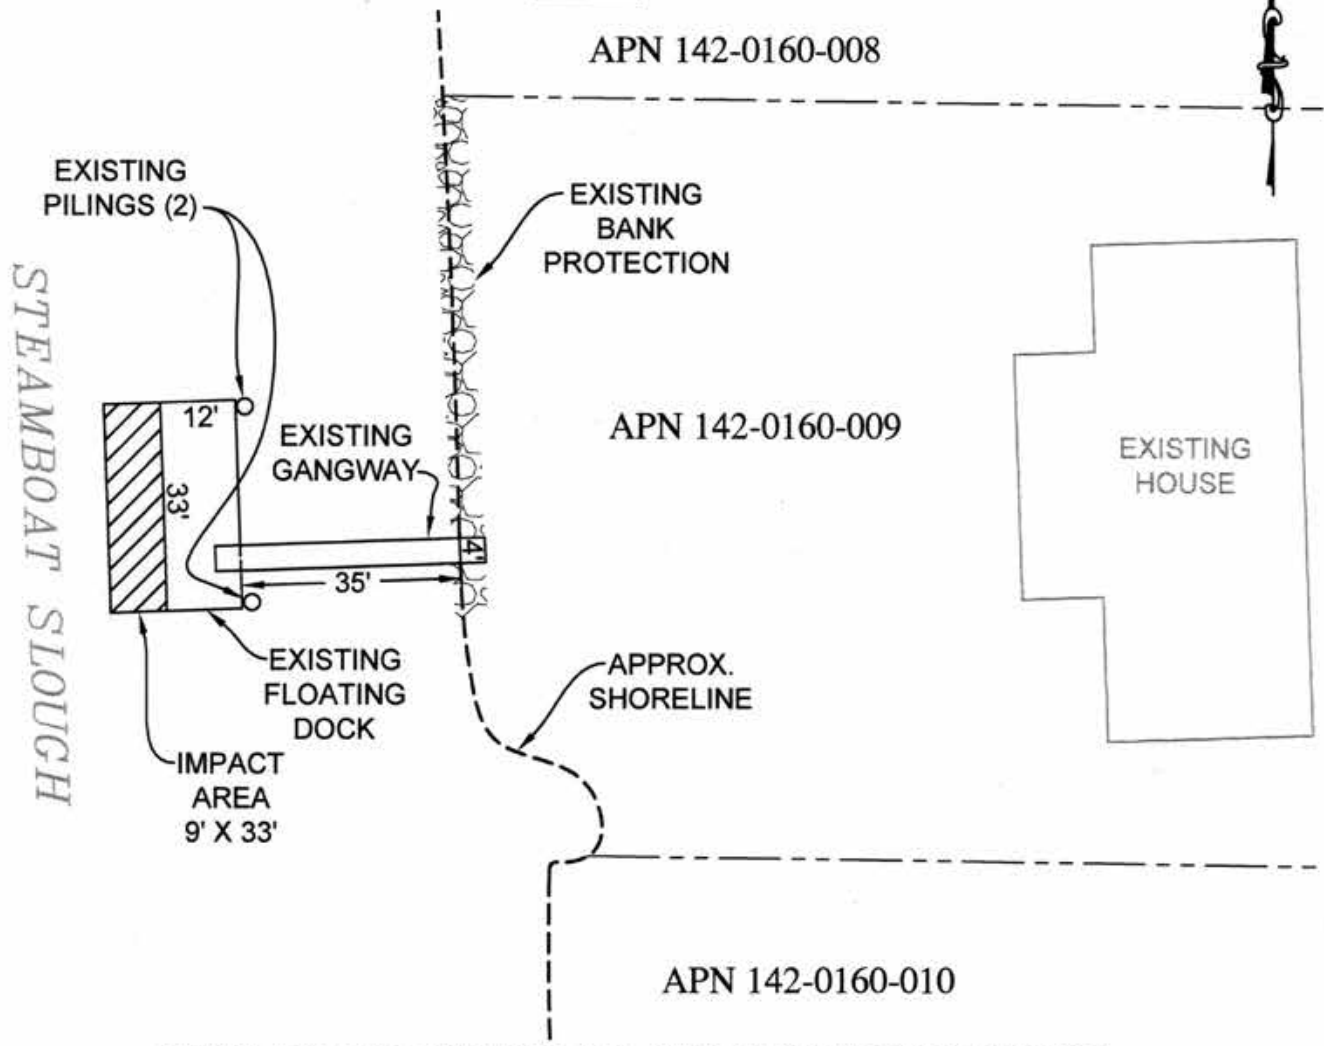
APN 142-0160-008

EXISTING PILINGS (2)

EXISTING BANK PROTECTION

STEAMBOAT SLOUGH

12'

33'

EXISTING GANGWAY

APN 142-0160-009

EXISTING HOUSE

4'

35'

EXISTING FLOATING DOCK

APPROX. SHORELINE

IMPACT AREA 9' X 33'

APN 142-0160-010